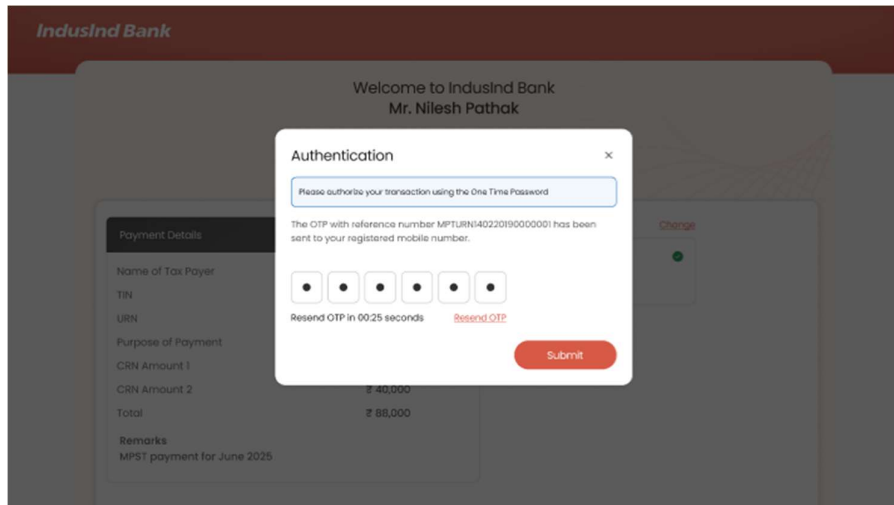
IndusInd Bank

Welcome to IndusInd Bank
Mr. Nilesh Pathak

Authentication ×

Please authorise your transaction using the One Time Password

The OTP with reference number MPTURN140220190000001 has been sent to your registered mobile number.

● ● ● ● ● ●

Resend OTP in 00:25 seconds Resend OTP

Submit

Payment Details

Change

Name of Tax Payer
TIN
URN
Purpose of Payment
CRN Amount 1
CRN Amount 2 ₹ 40,000
Total ₹ 88,000

Remarks
MPST payment for June 2025